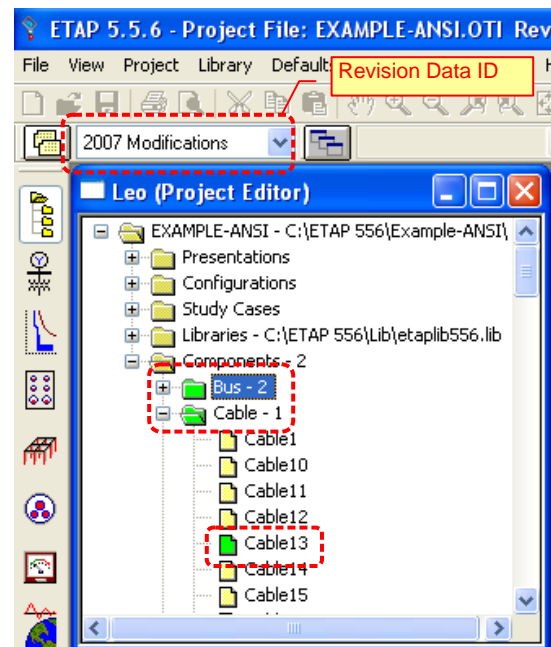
ETAP 5.5.6 - Project File: EXAMPLE-ANSI.OTI Rev

File View Project Library Default

Revision Data ID

2007 Modifications

Leo (Project Editor)

EXAMPLE-ANSI - C:\ETAP 556\Example-ANSI\

Presentations

Configurations

Study Cases

Libraries - C:\ETAP 556\Lib\etaplib556.lib

Components - 2

Bus - 2

Cable - 1

Cable1

Cable10

Cable11

Cable12

Cable13

Cable14

Cable15